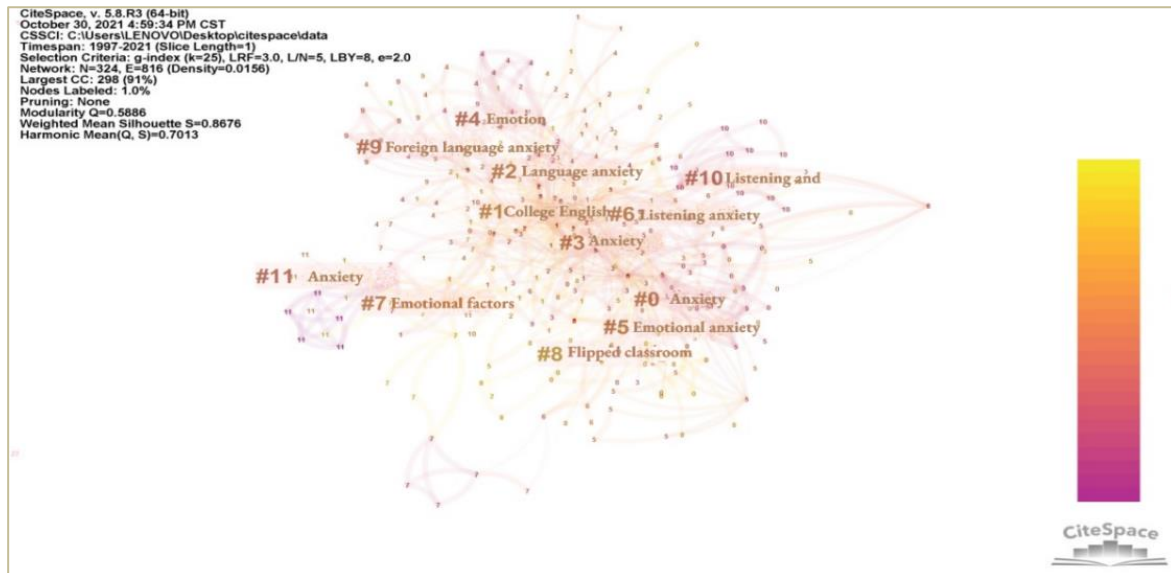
CiteSpace, v. 5.8.R3 (64-bit)
October 30, 2021 4:59:34 PM CST
CSSCI: C:\Users\LENOVO\Desktop\citespace\data
Timespan: 1997-2021 (Slice Length=1)
Selection Criteria: g-index (k=25), LRF=3.0, L/N=5, LBY=8, e=2.0
Network: N=324, E=816 (Density=0.0156)
Largest CC: 298 (91%)
Nodes Labeled: 1.0%
Pruning: None
Modularity Q=0.5886
Weighted Mean Silhouette S=0.8676
Harmonic Mean(Q, S)=0.7013

#4 Emotion
#9 Foreign language anxiety
#2 Language anxiety
#10 Listening and
#1 College English
#6 Listening anxiety
#3 Anxiety
#11 Anxiety
#0 Anxiety
#7 Emotional factors
#5 Emotional anxiety
#8 Flipped classroom

CiteSpace